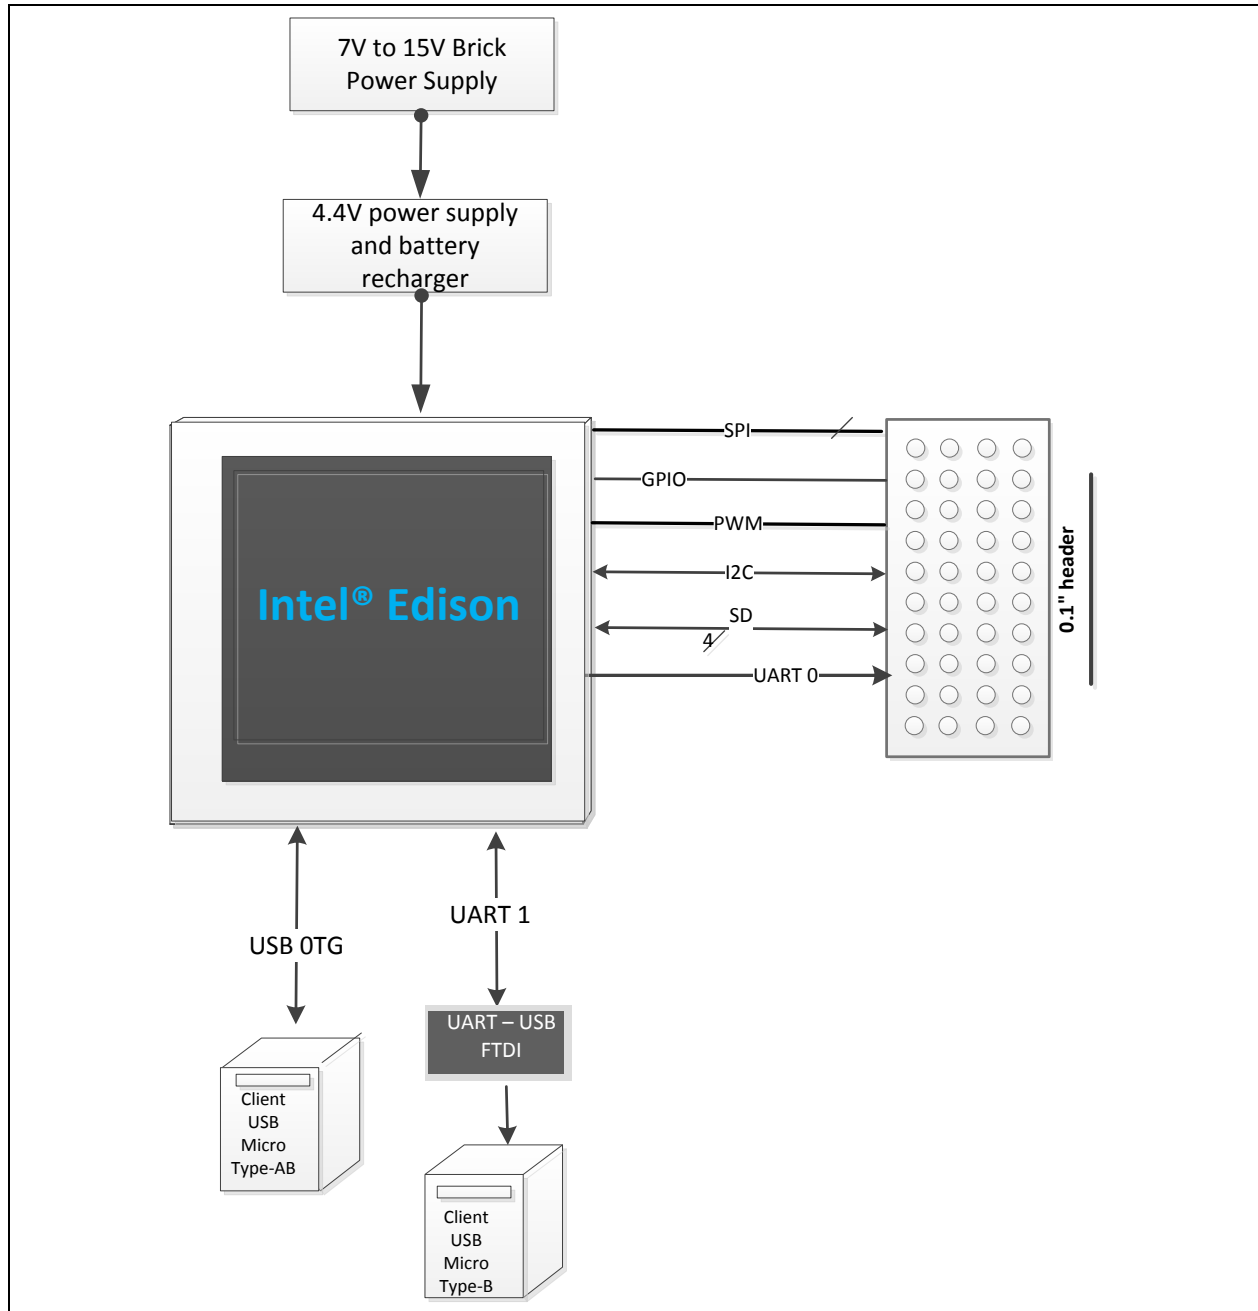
7V to 15V Brick Power Supply

4.4V power supply and battery recharger

Intel® Edison

SPI

GPIO

PWM

I2C

SD

4

UART 0

0.1" header

USB 0TG

UART 1

UART – USB FTDI

Client USB Micro Type-AB

Client USB Micro Type-B